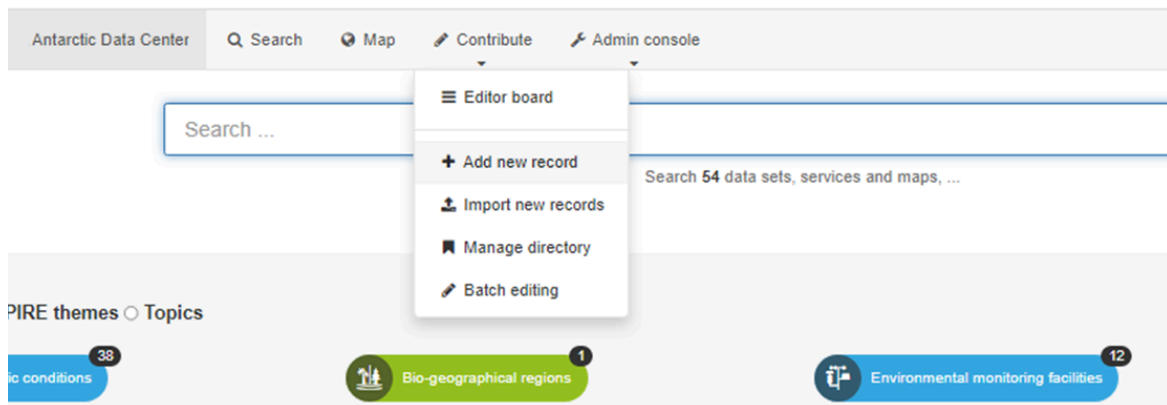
Antarctic Data Center Search Map Contribute Admin console

Search ...

Editor board

Add new record

Import new records

Manage directory

Batch editing

Search 54 data sets, services and maps, ...

PIRE themes ○ Topics

38
ic conditions

1
Bio-geographical regions

12
Environmental monitoring facilities